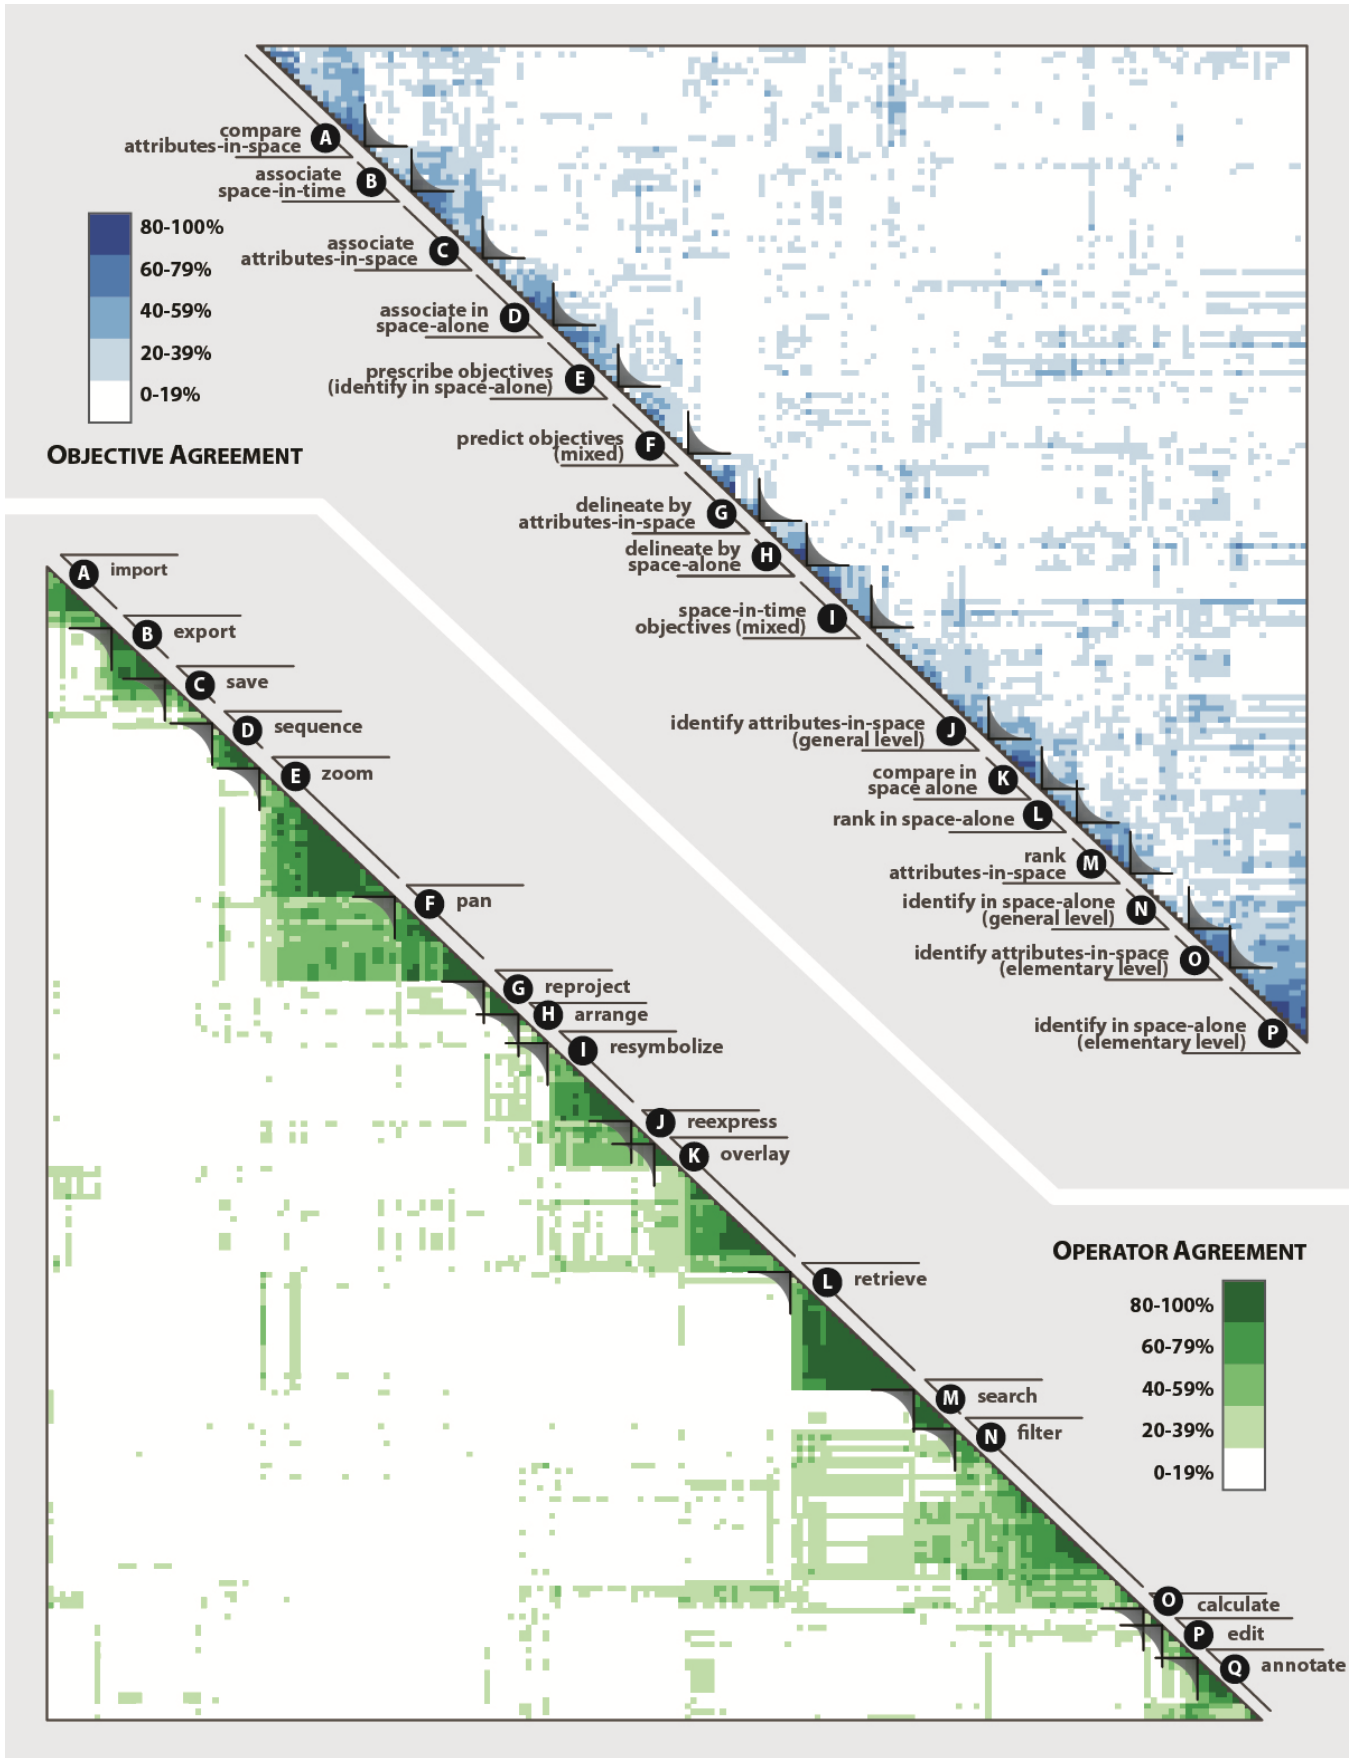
A compare attributes-in-space
B associate space-in-time
C associate attributes-in-space
D associate in space-alone
E prescribe objectives (identify in space-alone)
F predict objectives (mixed)
G delineate by attributes-in-space
H delineate by space-alone
I space-in-time objectives (mixed)
J identify attributes-in-space (general level)
K compare in space alone
L rank in space-alone
M rank attributes-in-space
N identify in space-alone (general level)
O identify attributes-in-space (elementary level)
P identify in space-alone (elementary level)

80-100%
60-79%
40-59%
20-39%
0-19%

OBJECTIVE AGREEMENT

A import
B export
C save
D sequence
E zoom
F pan
G reproject
H arrange
I resymbolize
J reexpress
K overlay
L retrieve
M search
N filter
O calculate
P edit
Q annotate

OPERATOR AGREEMENT

80-100%
60-79%
40-59%
20-39%
0-19%